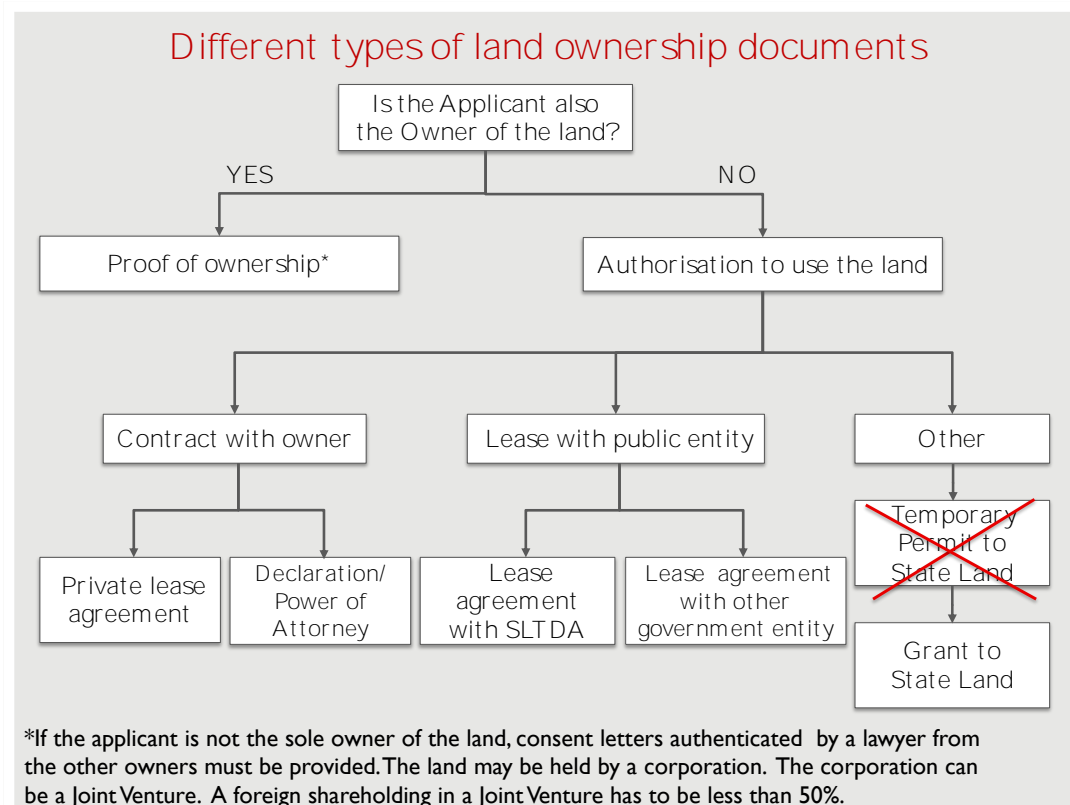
Different types of land ownership documents

Is the Applicant also the Owner of the land?

YES

NO

Proof of ownership*

Authorisation to use the land

Contract with owner

Lease with public entity

Other

Private lease agreement

Declaration/ Power of Attorney

Lease agreement with SLTDA

Lease agreement with other government entity

Temporary Permit to State Land

Grant to State Land

*If the applicant is not the sole owner of the land, consent letters authenticated by a lawyer from the other owners must be provided. The land may be held by a corporation. The corporation can be a Joint Venture. A foreign shareholding in a Joint Venture has to be less than 50%.